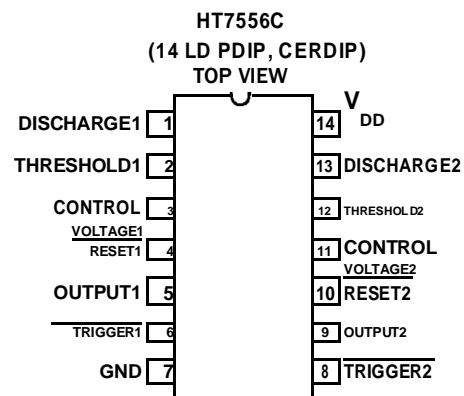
HT7556C
(14 LD PDIP, CERDIP)
TOP VIEW

DISCHARGE1 1
THRESHOLD1 2
CONTROL 3
VOLTAGE1
RESET1 4
OUTPUT1 5
TRIGGER1 6
GND 7

$V_{DD}$ 14
13 DISCHARGE2
12 THRESHOLD2
11 CONTROL
VOLTAGE2
10 RESET2
9 OUTPUT2
8 TRIGGER2